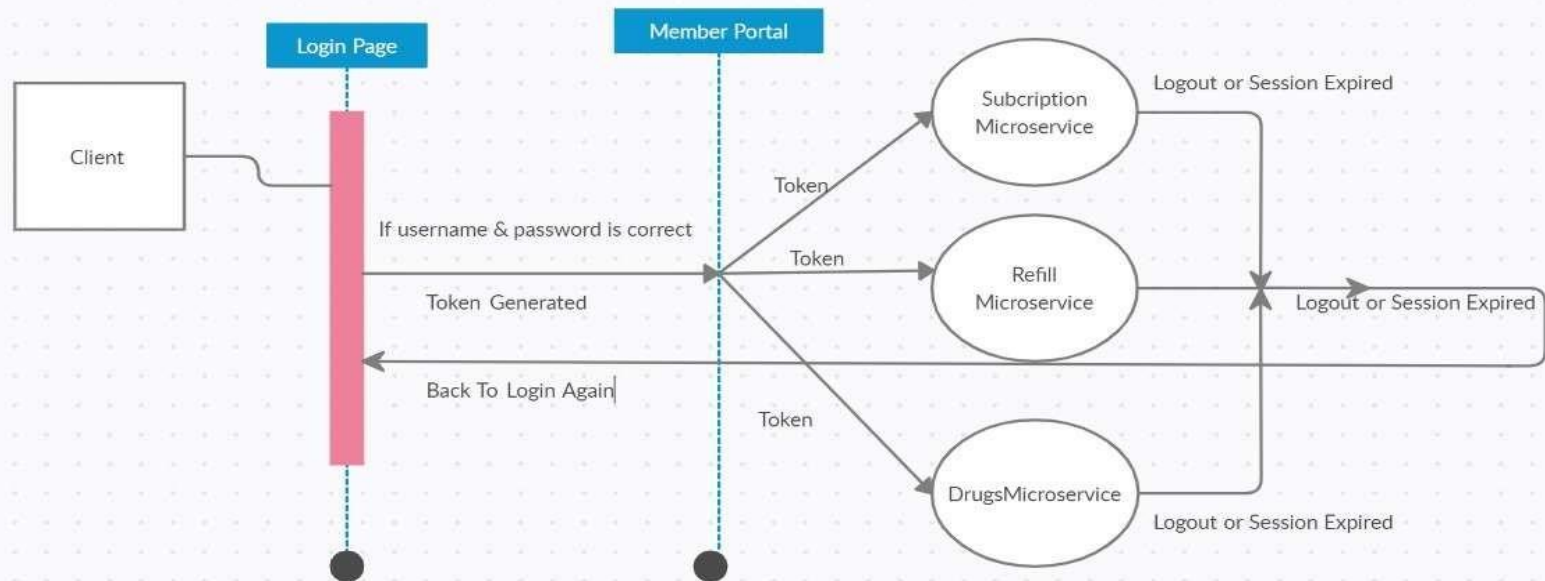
Login Page

Member Portal

Client

Subcription Microservice

Logout or Session Expired

Token

If username & password is correct

Token

Refill Microservice

Token Generated

Logout or Session Expired

Back To Login Again

Token

DrugsMicroservice

Logout or Session Expired